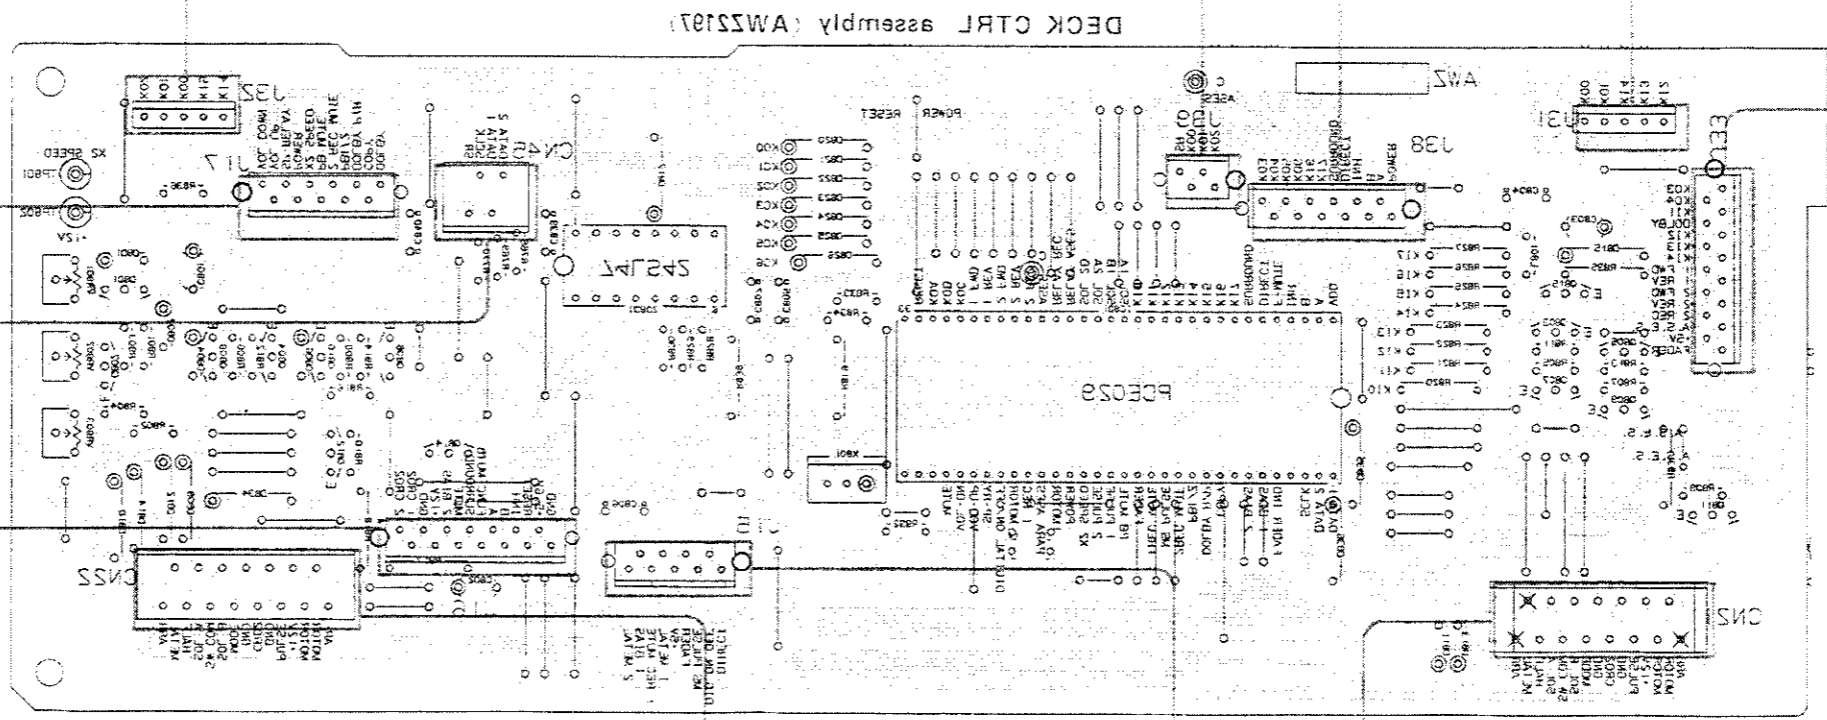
DECK CTRL assembly (AWZ2197)

AWZ

J32

J17

CN4

J33

J31

J38

J39

CN22

CN2

PDE029

245L74

TP801

TP802

X2 SPEED

+12V

POWER RESET

KX00

KX01

KX02

KX03

KX04

KX05

K10

K11

K12

K13

K14

K15

K16

K17

DOLBY

DIRECT

E/0

J1

J2

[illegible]